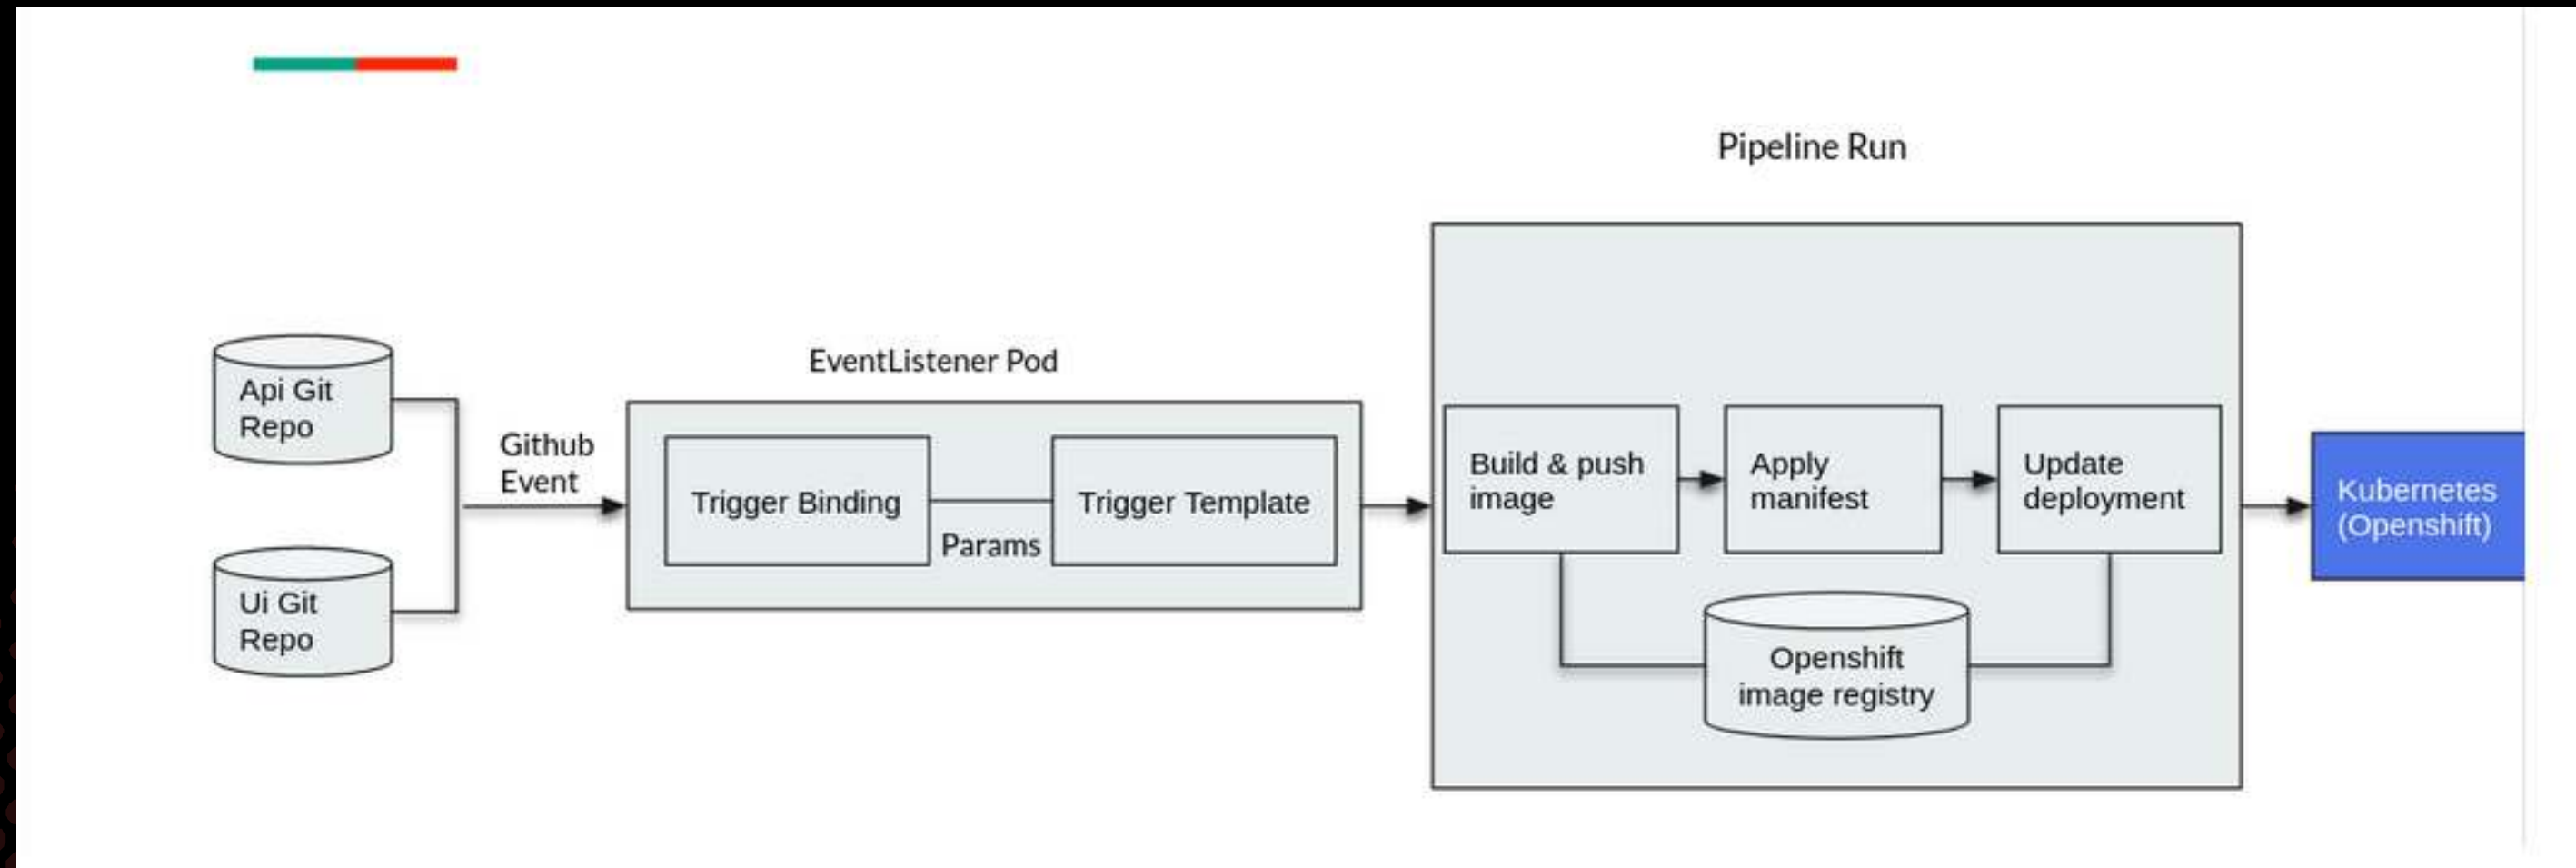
Pipeline Run

EventListener Pod

Api Git Repo

Ui Git Repo

Github Event

Trigger Binding

Params

Trigger Template

Build & push image

Apply manifest

Update deployment

Openshift image registry

Kubernetes (Openshift)